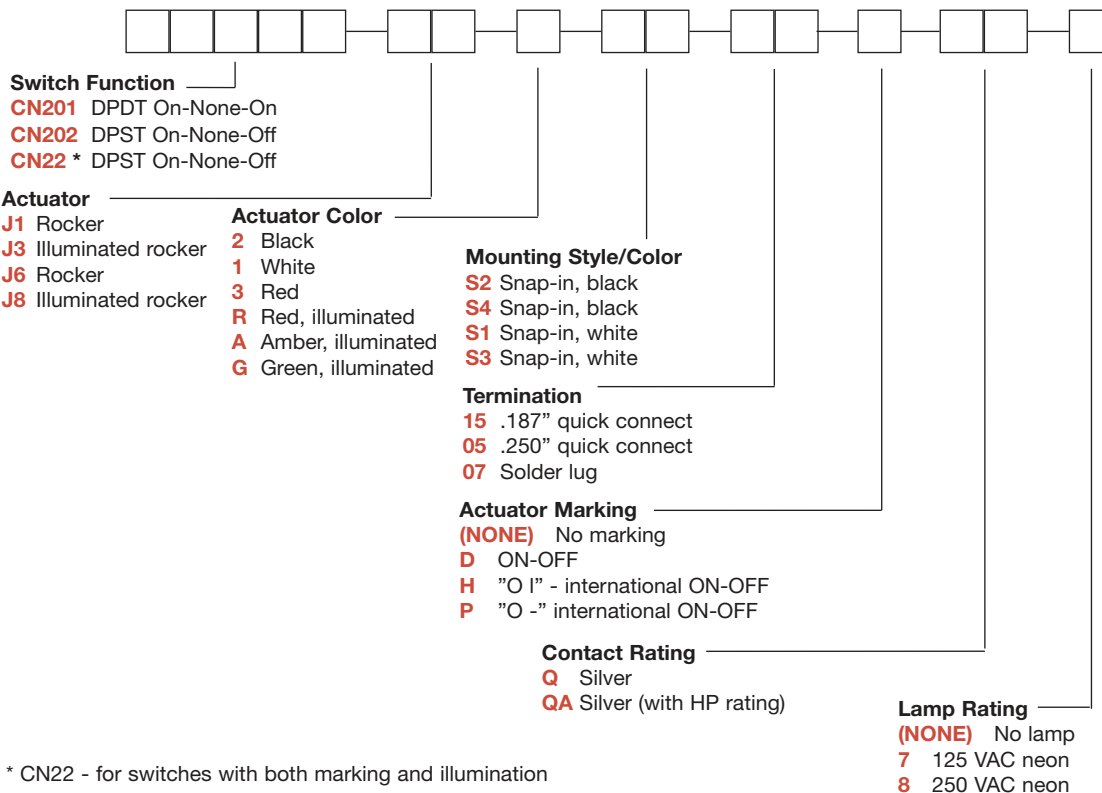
**Switch Function**
CN201 DPDT On-None-On
CN202 DPST On-None-Off
CN22 * DPST On-None-Off

**Actuator**
J1 Rocker
J3 Illuminated rocker
J6 Rocker
J8 Illuminated rocker

**Actuator Color**
2 Black
1 White
3 Red
R Red, illuminated
A Amber, illuminated
G Green, illuminated

**Mounting Style/Color**
S2 Snap-in, black
S4 Snap-in, black
S1 Snap-in, white
S3 Snap-in, white

**Termination**
15 .187” quick connect
05 .250” quick connect
07 Solder lug

**Actuator Marking**
(NONE) No marking
D ON-OFF
H ”O I” - international ON-OFF
P ”O -” international ON-OFF

**Contact Rating**
Q Silver
QA Silver (with HP rating)

**Lamp Rating**
(NONE) No lamp
7 125 VAC neon
8 250 VAC neon

* CN22 - for switches with both marking and illumination